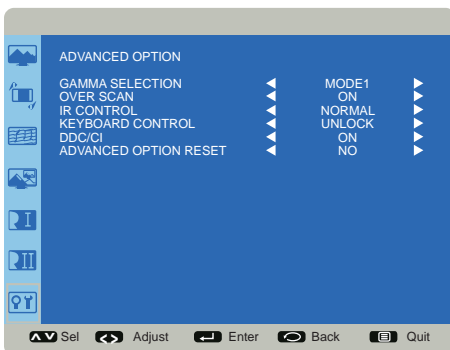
ADVANCED OPTION

| | | | |
|---|---|---|---|
| GAMMA SELECTION | ◄ | MODE1 | ► |
| OVER SCAN | ◄ | ON | ► |
| IR CONTROL | ◄ | NORMAL | ► |
| KEYBOARD CONTROL | ◄ | UNLOCK | ► |
| DDC/CI | ◄ | ON | ► |
| ADVANCED OPTION RESET | ◄ | NO | ► |

I
II

Sel Adjust Enter Back Quit